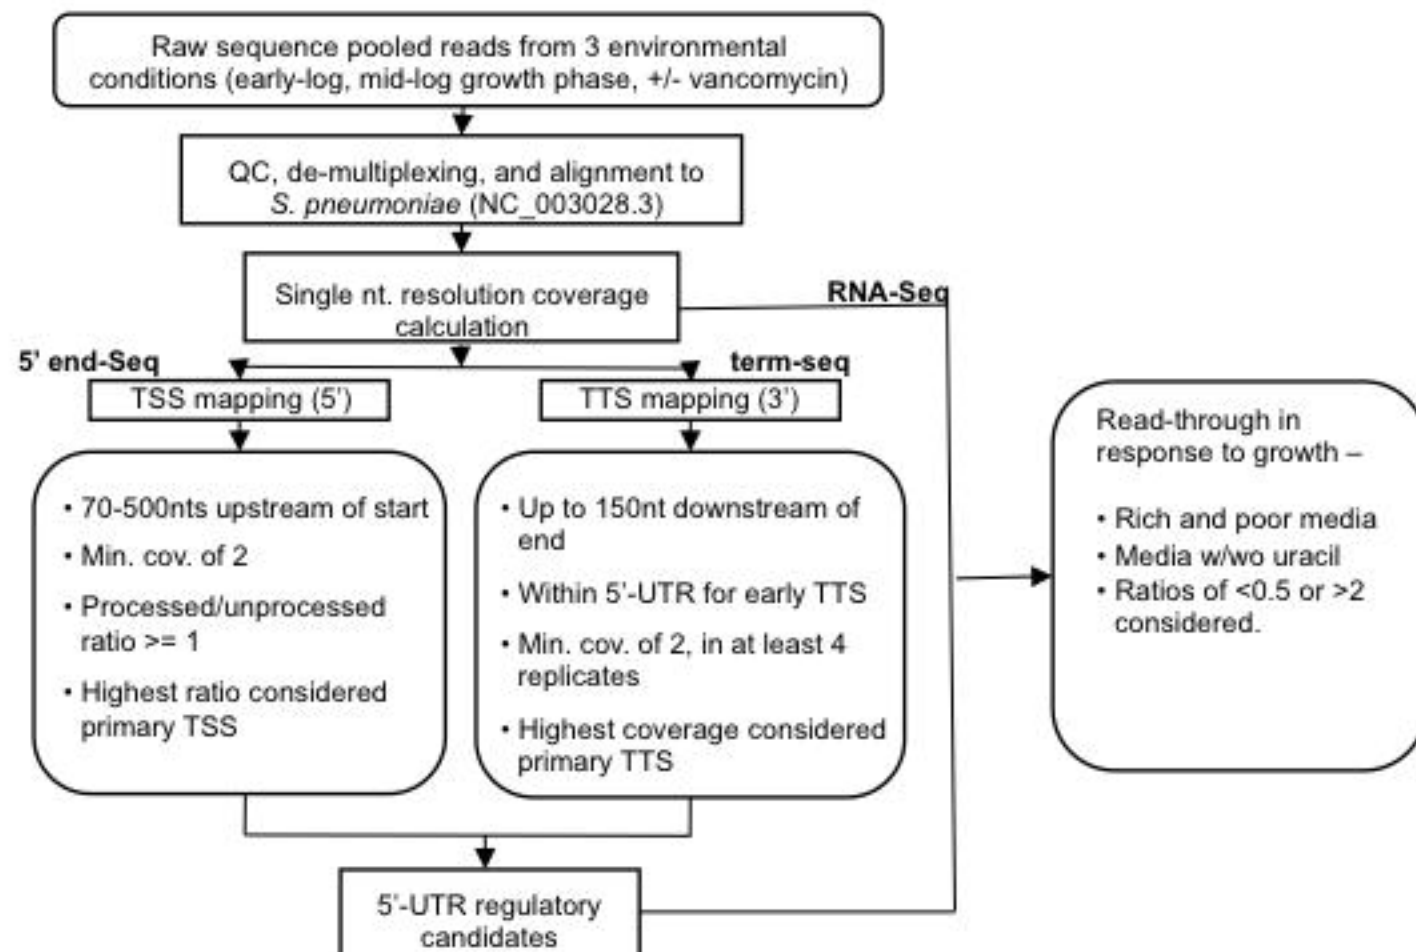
Raw sequence pooled reads from 3 environmental conditions (early-log, mid-log growth phase, +/- vancomycin)

QC, de-multiplexing, and alignment to *S. pneumoniae* (NC_003028.3)

Single nt. resolution coverage calculation

RNA-Seq

5' end-Seq

term-seq

TSS mapping (5')

TTS mapping (3')

• 70-500nts upstream of start
• Min. cov. of 2
• Processed/unprocessed ratio >= 1
• Highest ratio considered primary TSS

• Up to 150nt downstream of end
• Within 5'-UTR for early TTS
• Min. cov. of 2, in at least 4 replicates
• Highest coverage considered primary TTS

Read-through in response to growth –

• Rich and poor media
• Media w/wo uracil
• Ratios of <0.5 or >2 considered.

5'-UTR regulatory candidates